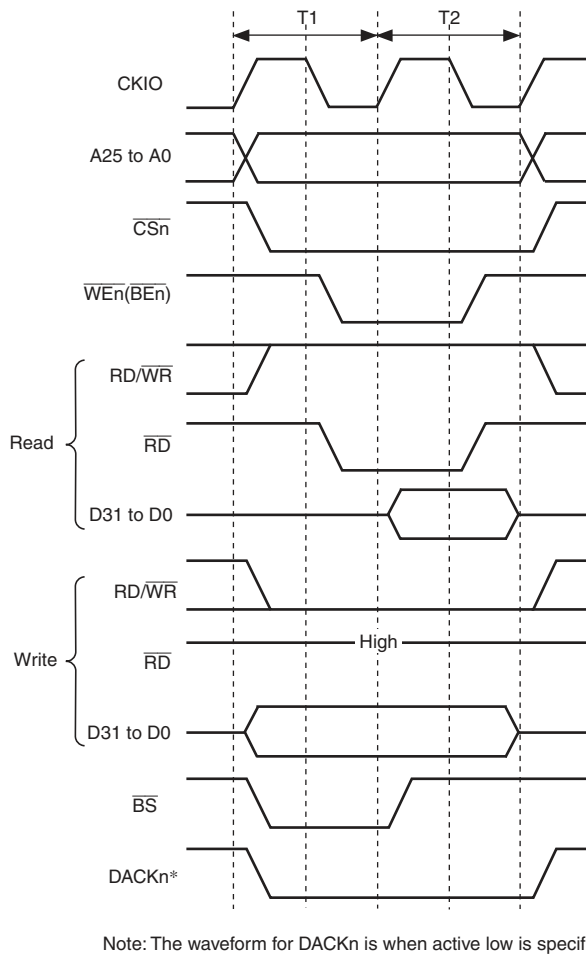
T1

T2

CKIO

A25 to A0

$\overline{CSn}$

$\overline{WEn}$($\overline{BEn}$)

Read

RD/$\overline{WR}$

$\overline{RD}$

D31 to D0

Write

RD/$\overline{WR}$

$\overline{RD}$

High

D31 to D0

$\overline{BS}$

DACKn*

Note: The waveform for DACKn is when active low is specif